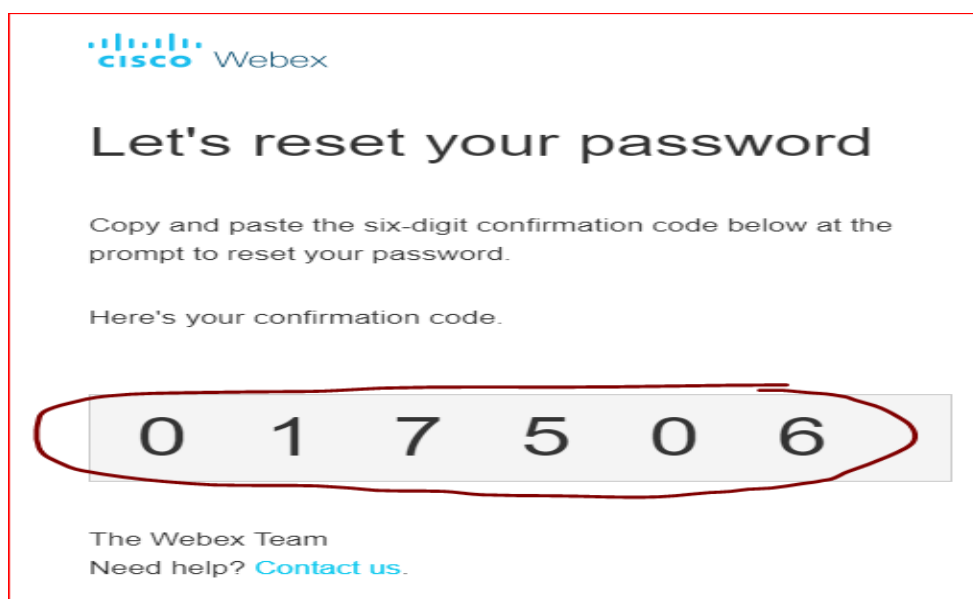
cisco Webex

Let's reset your password

Copy and paste the six-digit confirmation code below at the prompt to reset your password.

Here's your confirmation code.

0 1 7 5 0 6

The Webex Team
Need help? Contact us.